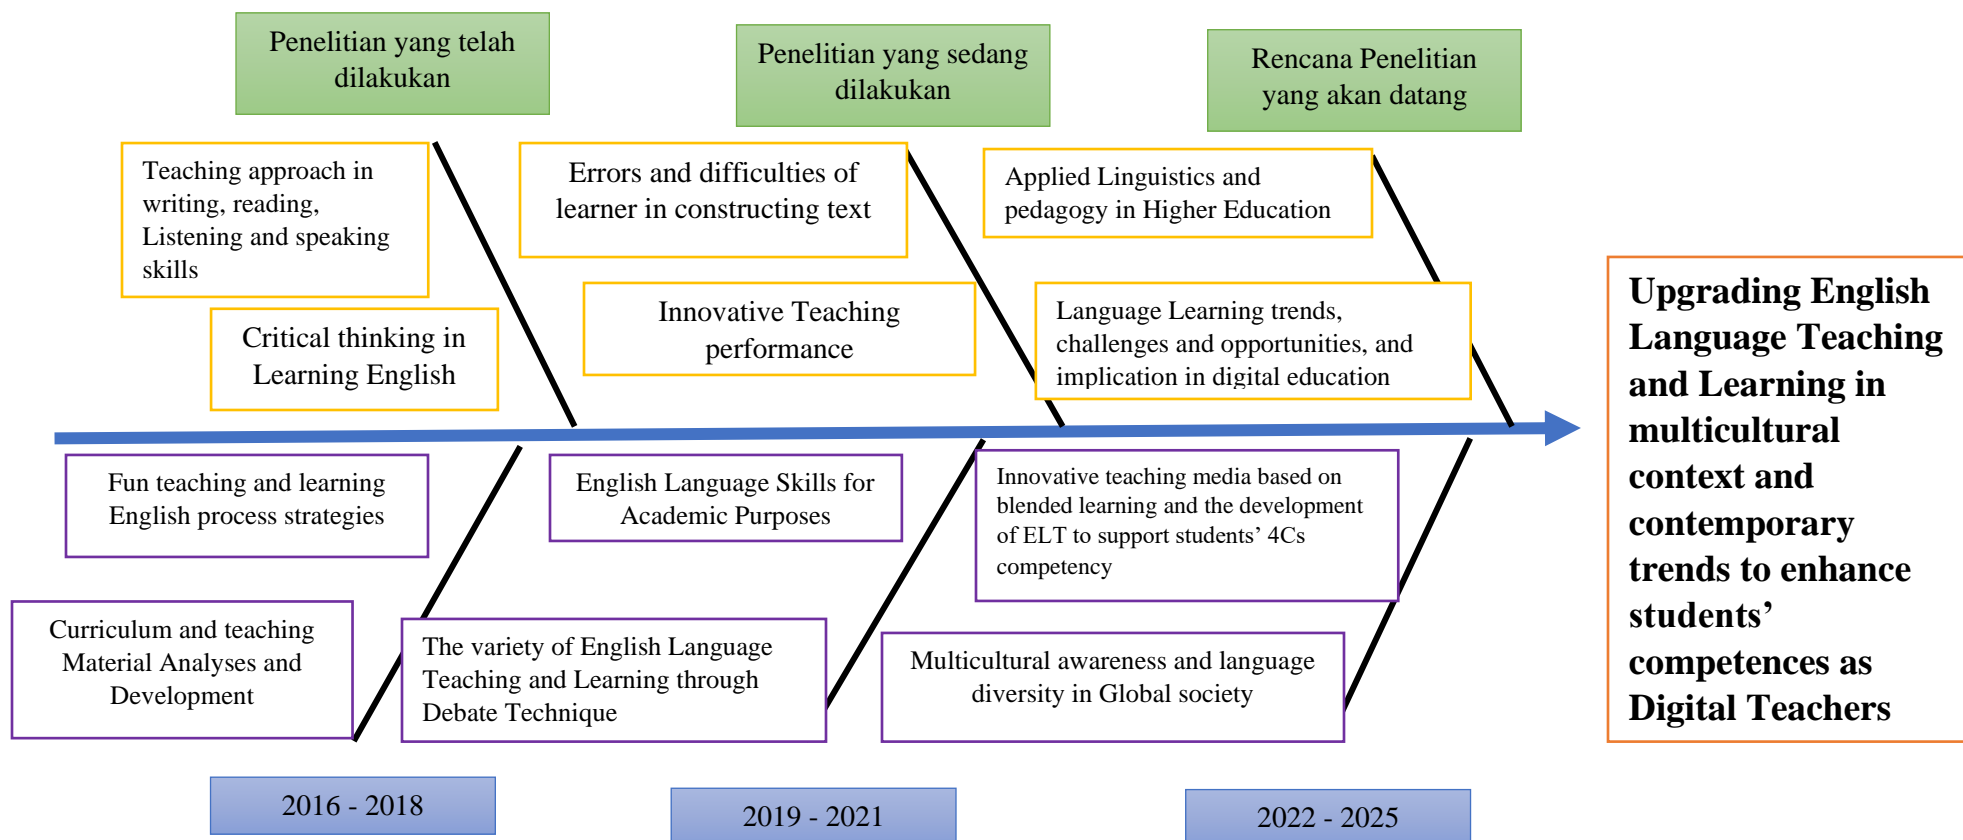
Penelitian yang telah dilakukan

Penelitian yang sedang dilakukan

Rencana Penelitian yang akan datang

Teaching approach in writing, reading, Listening and speaking skills

Critical thinking in Learning English

Errors and difficulties of learner in constructing text

Innovative Teaching performance

Applied Linguistics and pedagogy in Higher Education

Language Learning trends, challenges and opportunities, and implication in digital education

Upgrading English Language Teaching and Learning in multicultural context and contemporary trends to enhance students' competences as Digital Teachers

Fun teaching and learning English process strategies

Curriculum and teaching Material Analyses and Development

English Language Skills for Academic Purposes

The variety of English Language Teaching and Learning through Debate Technique

Innovative teaching media based on blended learning and the development of ELT to support students' 4Cs competency

Multicultural awareness and language diversity in Global society

2016 - 2018

2019 - 2021

2022 - 2025